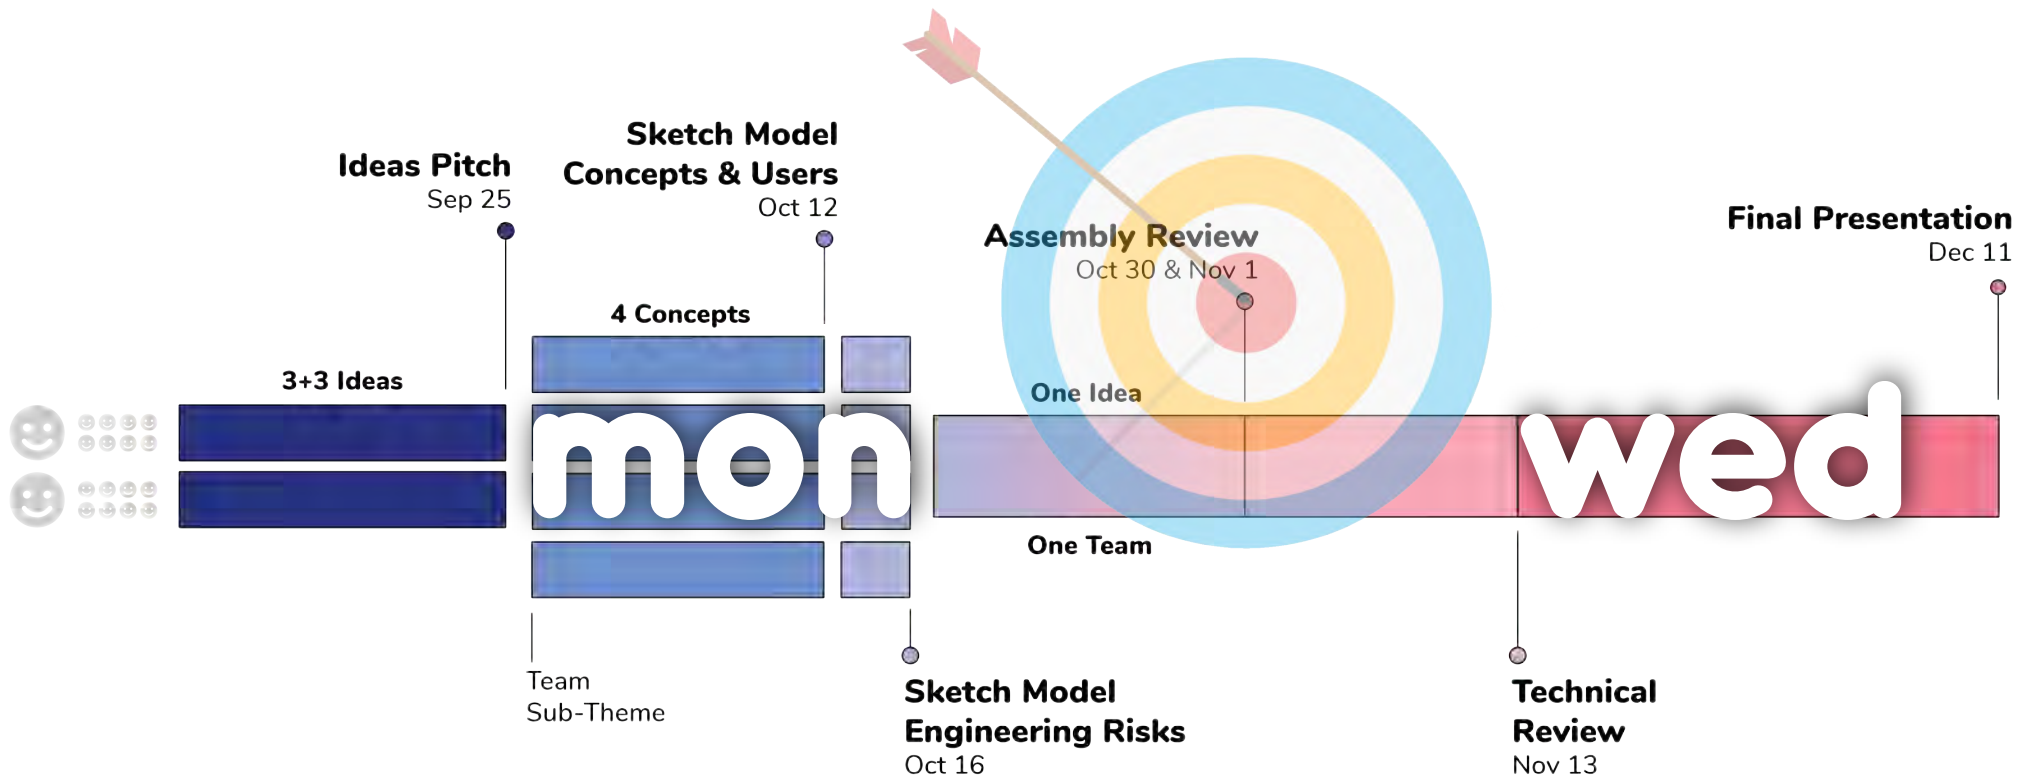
Ideas Pitch
Sep 25

Sketch Model
Concepts & Users
Oct 12

Assembly Review
Oct 30 & Nov 1

Final Presentation
Dec 11

4 Concepts

3+3 Ideas

One Idea

mon

wed

One Team

Team
Sub-Theme

Sketch Model
Engineering Risks
Oct 16

Technical
Review
Nov 13